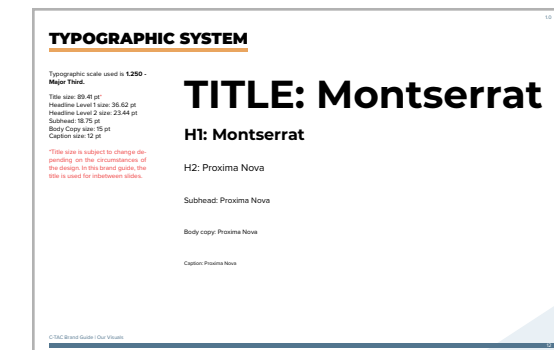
1.0

TYPOGRAPHIC SYSTEM

Typographic scale used is **1.250 - Major Third.**

Title size: 89.41 pt*
Headline Level 1 size: 36.62 pt
Headline Level 2 size: 23.44 pt
Subhead: 18.75 pt
Body Copy size: 15 pt
Caption size: 12 pt

*Title size is subject to change depending on the circumstances of the design. In this brand guide, the title is used for inbetween slides.

TITLE: Montserrat

H1: Montserrat

H2: Proxima Nova

Subhead: Proxima Nova

Body copy: Proxima Nova

Caption: Proxima Nova

C-TAC Brand Guide | Our Visuals

12